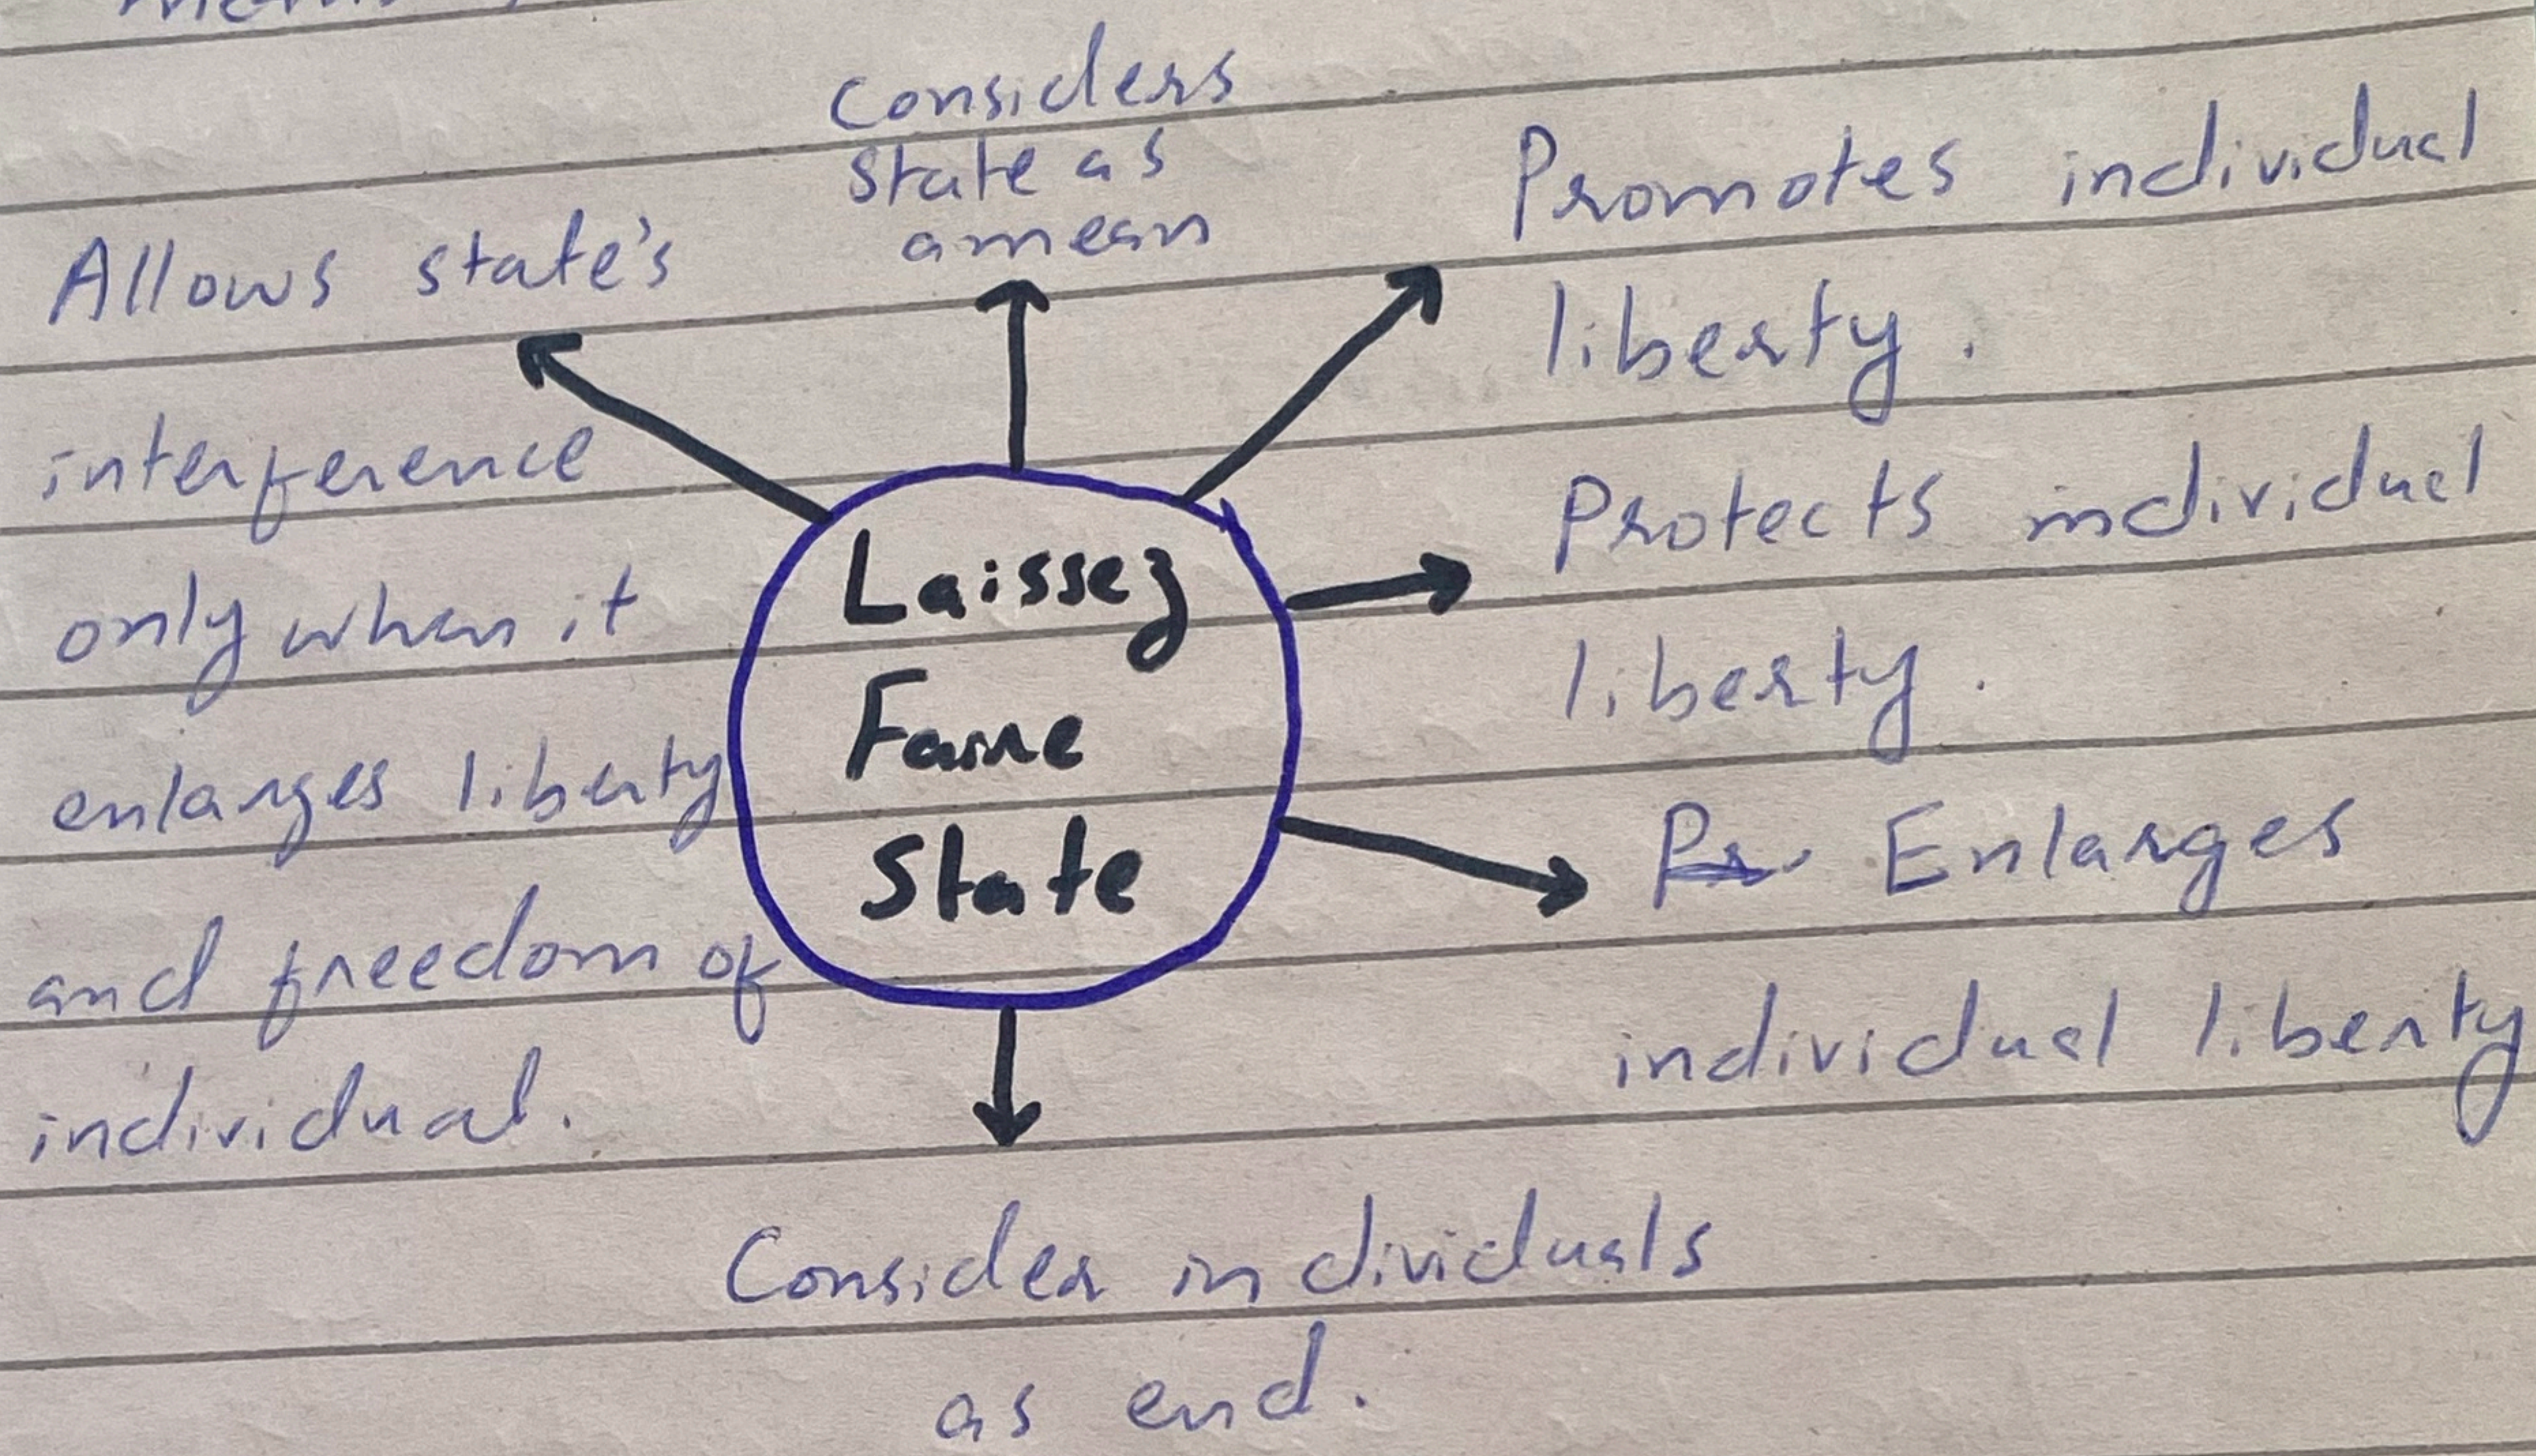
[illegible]

Laissez Faire State

considers state as a mean

Promotes individual liberty.

Protects individual liberty.

~~Pr~~ Enlarges individual liberty

Consider individuals as end.

Allows state's interference only when it enlarges liberty and freedom of individual.